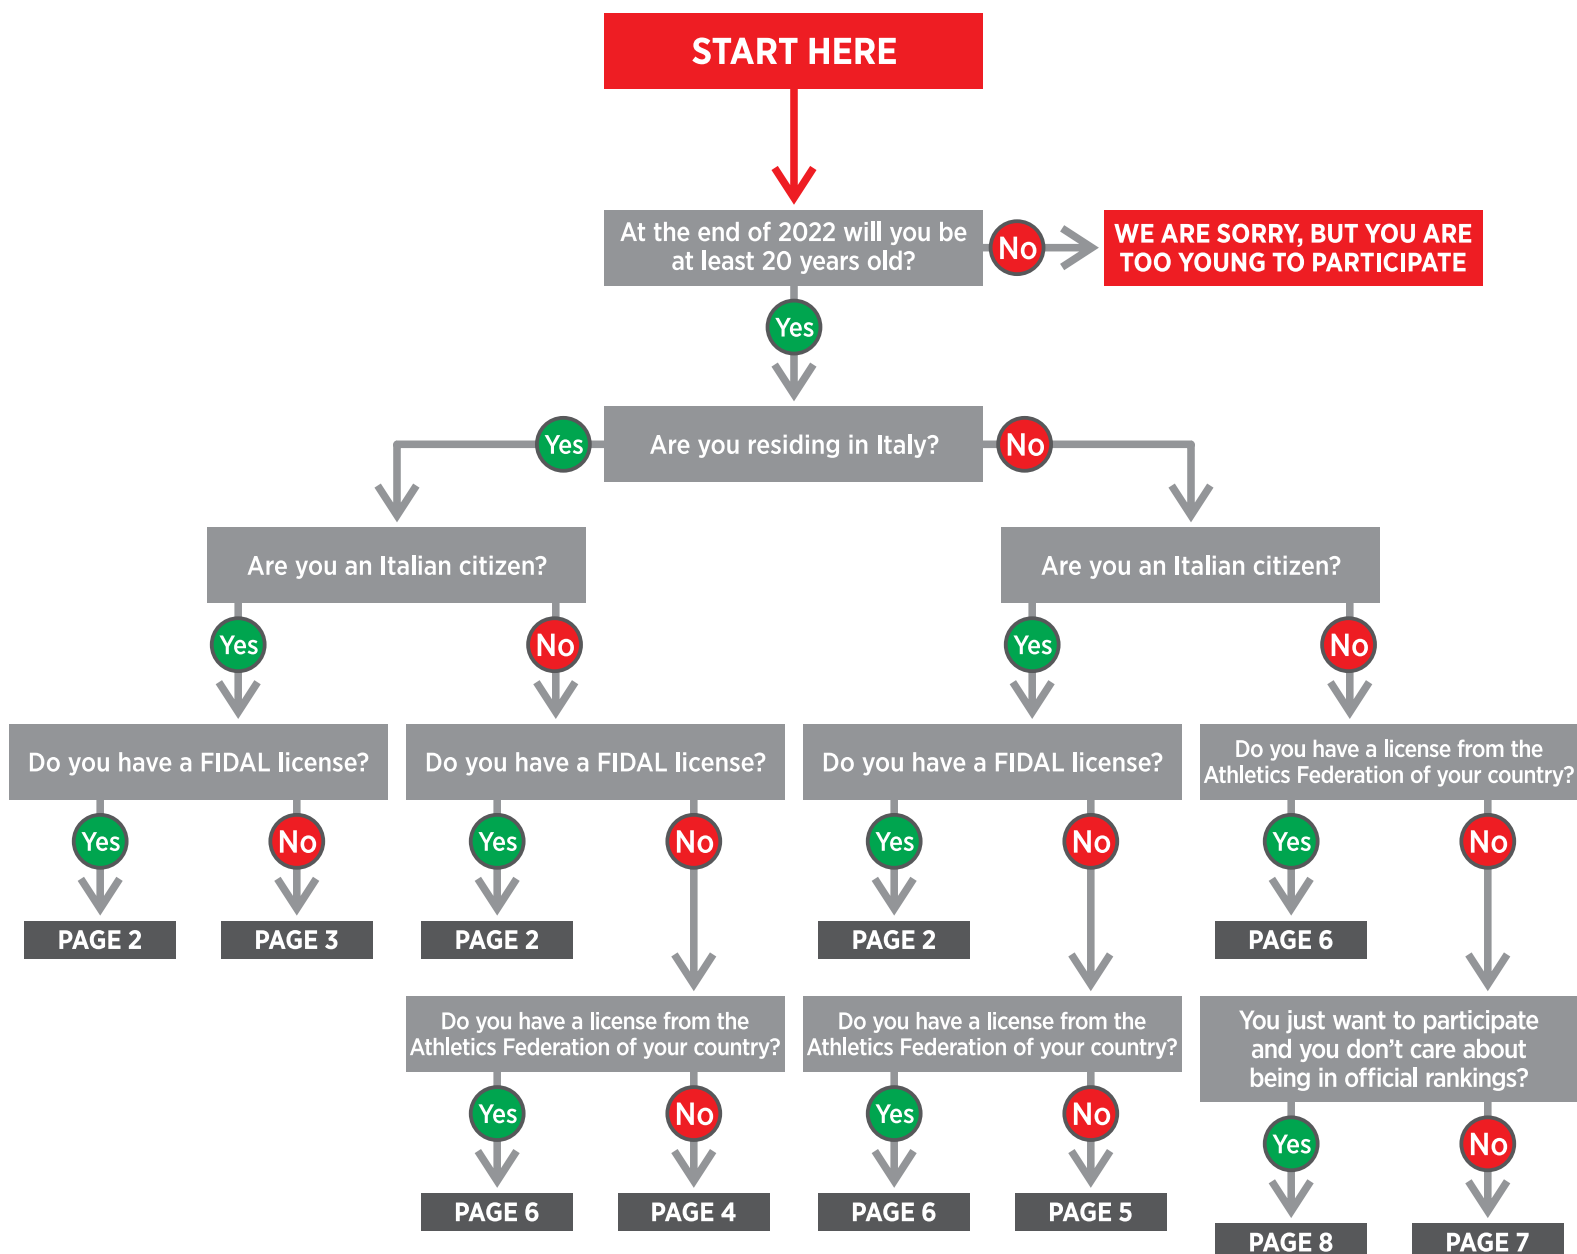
START HERE

At the end of 2022 will you be at least 20 years old?

No

WE ARE SORRY, BUT YOU ARE TOO YOUNG TO PARTICIPATE

Yes

Yes

Are you residing in Italy?

No

Are you an Italian citizen?

Yes

No

Do you have a FIDAL license?

Yes

No

PAGE 2

PAGE 3

Do you have a FIDAL license?

Yes

No

PAGE 2

Do you have a license from the Athletics Federation of your country?

Yes

No

PAGE 6

PAGE 4

Are you an Italian citizen?

Yes

No

Do you have a FIDAL license?

Yes

No

PAGE 2

Do you have a license from the Athletics Federation of your country?

Yes

No

PAGE 6

PAGE 5

Do you have a license from the Athletics Federation of your country?

Yes

No

PAGE 6

You just want to participate and you don't care about being in official rankings?

Yes

No

PAGE 8

PAGE 7